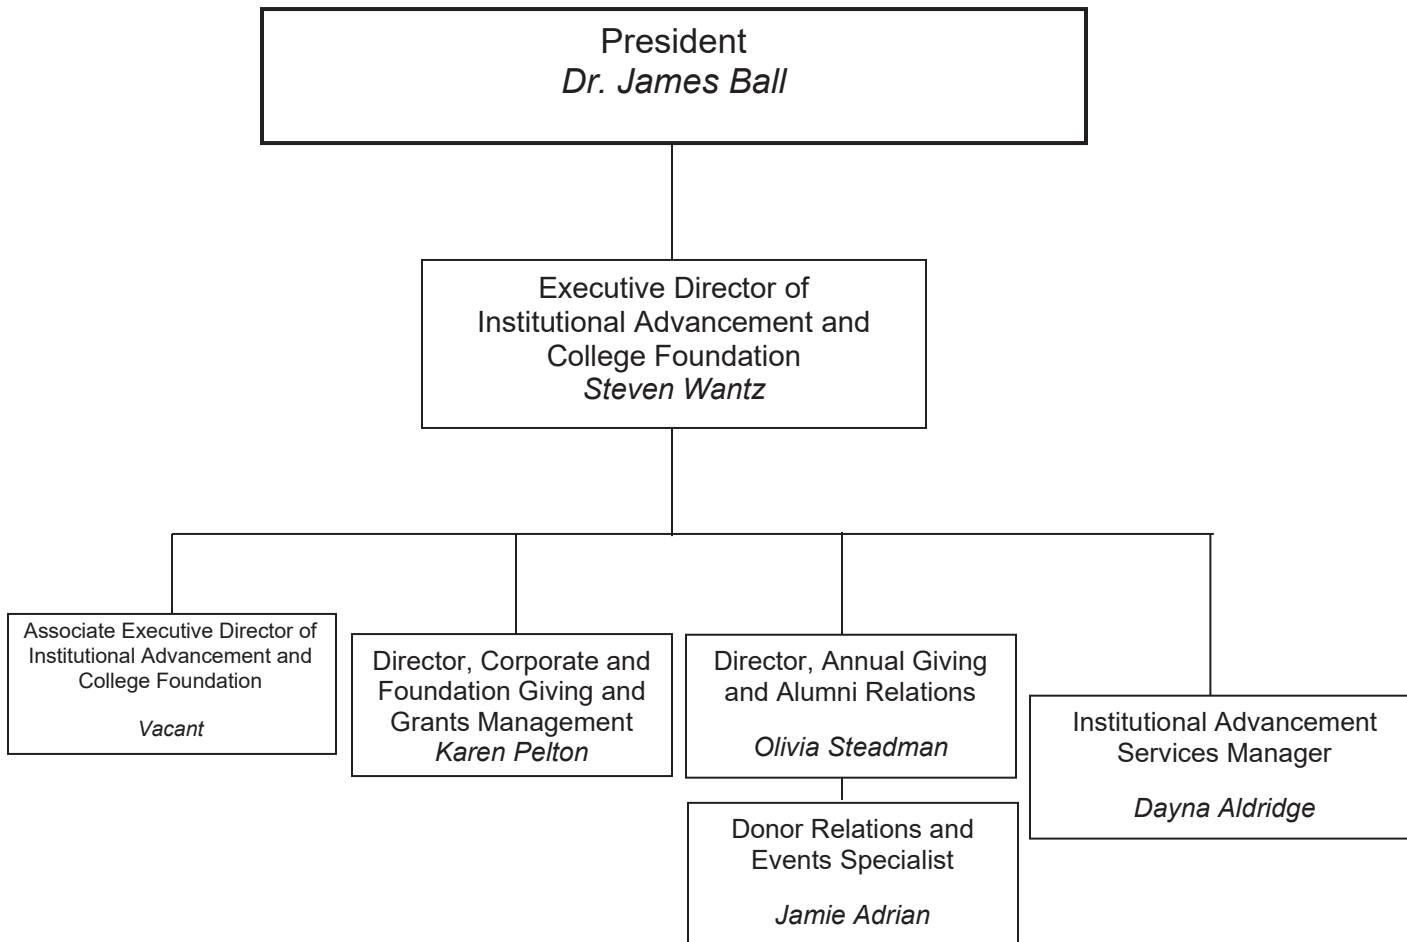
President
Dr. James Ball

Executive Director of Institutional Advancement and College Foundation
Steven Wantz

Associate Executive Director of Institutional Advancement and College Foundation

Vacant

Director, Corporate and Foundation Giving and Grants Management
Karen Pelton

Director, Annual Giving and Alumni Relations

Olivia Steadman

Donor Relations and Events Specialist

Jamie Adrian

Institutional Advancement Services Manager

Dayna Aldridge